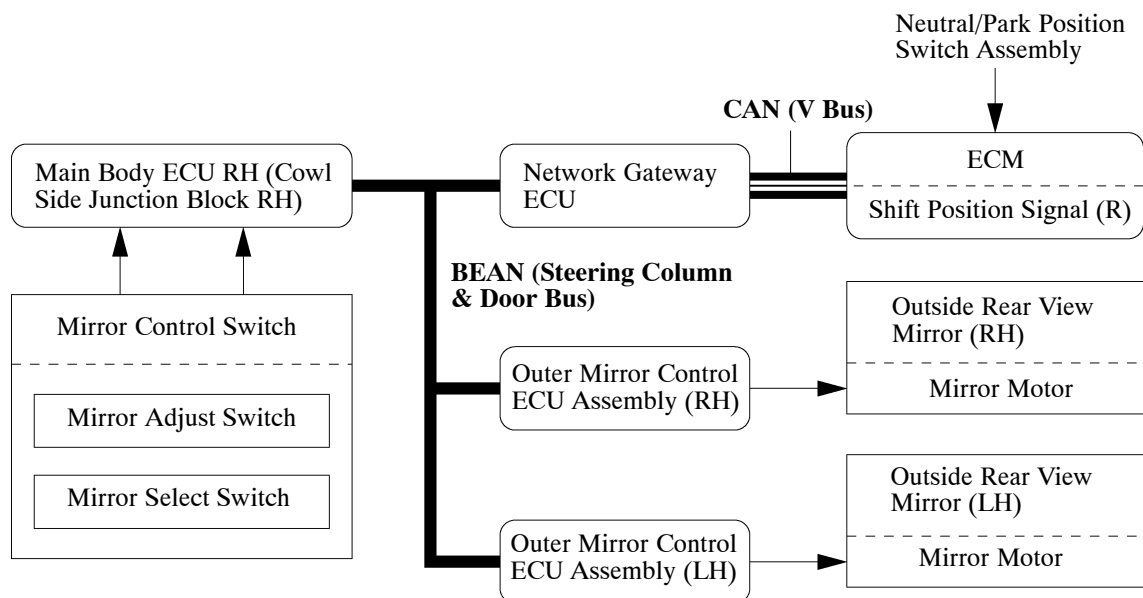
Neutral/Park Position Switch Assembly

CAN (V Bus)

Main Body ECU RH (Cowl Side Junction Block RH)

Network Gateway ECU

ECM

Shift Position Signal (R)

BEAN (Steering Column & Door Bus)

Mirror Control Switch

Mirror Adjust Switch

Mirror Select Switch

Outer Mirror Control ECU Assembly (RH)

Outside Rear View Mirror (RH)

Mirror Motor

Outer Mirror Control ECU Assembly (LH)

Outside Rear View Mirror (LH)

Mirror Motor